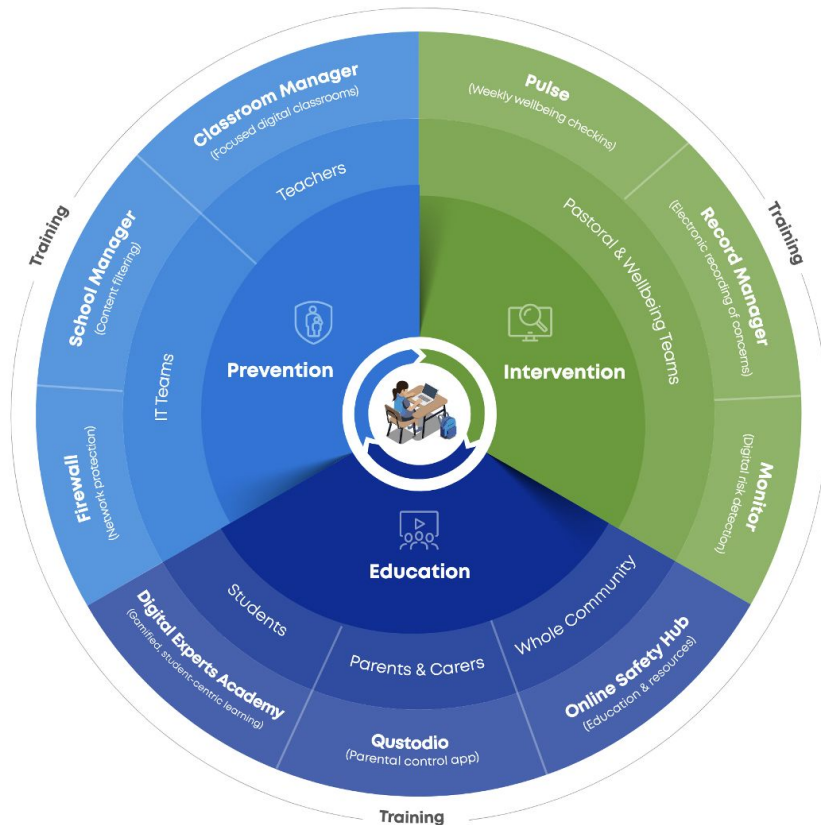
Training

Classroom Manager
(Focused digital classrooms)

Teachers

School Manager
(Content filtering)

IT Teams

Firewall
(Network protection)

Prevention

Pulse
(Weekly wellbeing checkins)

Training

Record Manager
(Electronic recording of concerns)

Pastoral & Wellbeing Teams

Intervention

Monitor
(Digital risk detection)

Education

Students

Digital Experts Academy
(Gamified, student-centric learning)

Parents & Carers

Qustodio
(Parental control app)

Whole Community

Online Safety Hub
(Education & resources)

Training